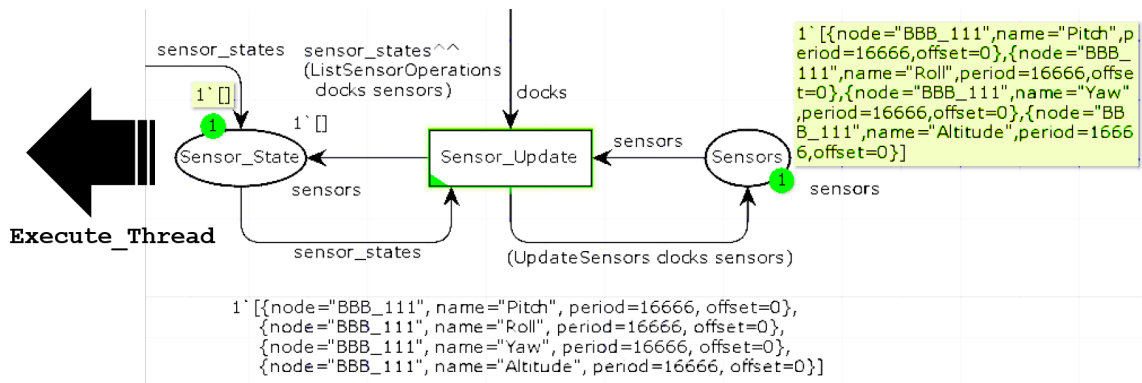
sensor_states

sensor_states^^
(ListSensorOperations
docks sensors)

docks

1`[{node="BBB_111",name="Pitch",period=16666,offset=0},{node="BBB_111",name="Roll",period=16666,offset=0},{node="BBB_111",name="Yaw",period=16666,offset=0},{node="BBB_111",name="Altitude",period=16666,offset=0}]

1`[]

1

1`[]

Sensor_State

Sensor_Update

sensors

Sensors

1

sensors

sensors

Execute_Thread

sensor_states

(UpdateSensors docks sensors)

1`[{node="BBB_111", name="Pitch", period=16666, offset=0},
{node="BBB_111", name="Roll", period=16666, offset=0},
{node="BBB_111", name="Yaw", period=16666, offset=0},
{node="BBB_111", name="Altitude", period=16666, offset=0}]